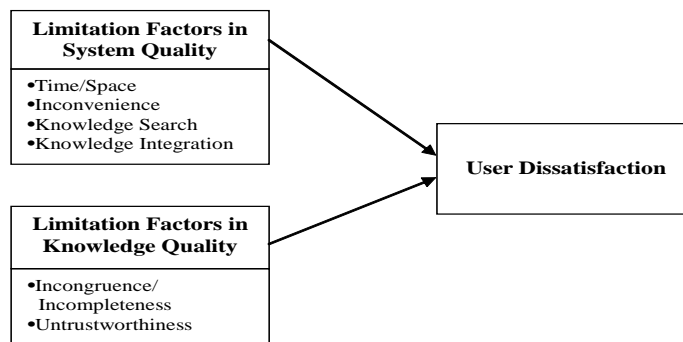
Limitation Factors in System Quality

•Time/Space
•Inconvenience
•Knowledge Search
•Knowledge Integration

User Dissatisfaction

Limitation Factors in Knowledge Quality

•Incongruence/ Incompleteness
•Untrustworthiness